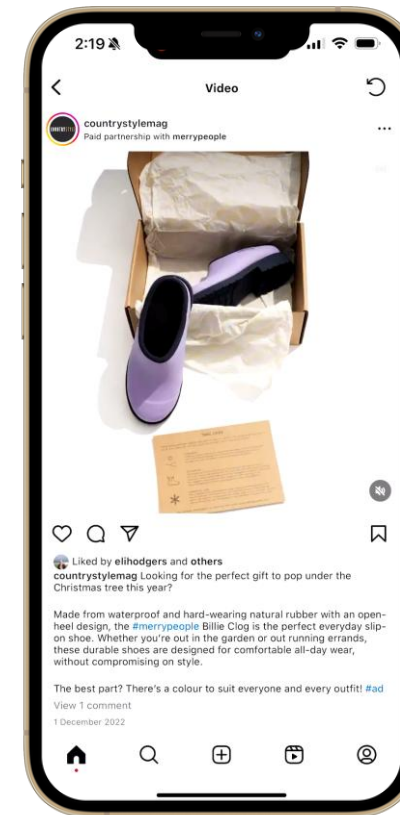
2:19

Video

countrystylemag
Paid partnership with merrypeople

Liked by elihodgers and others
countrystylemag Looking for the perfect gift to pop under the Christmas tree this year?

Made from waterproof and hard-wearing natural rubber with an open-heel design, the #merrypeople Billie Clog is the perfect everyday slip-on shoe. Whether you're out in the garden or out running errands, these durable shoes are designed for comfortable all-day wear, without compromising on style.

The best part? There's a colour to suit everyone and every outfit! #ad
View 1 comment
1 December 2022